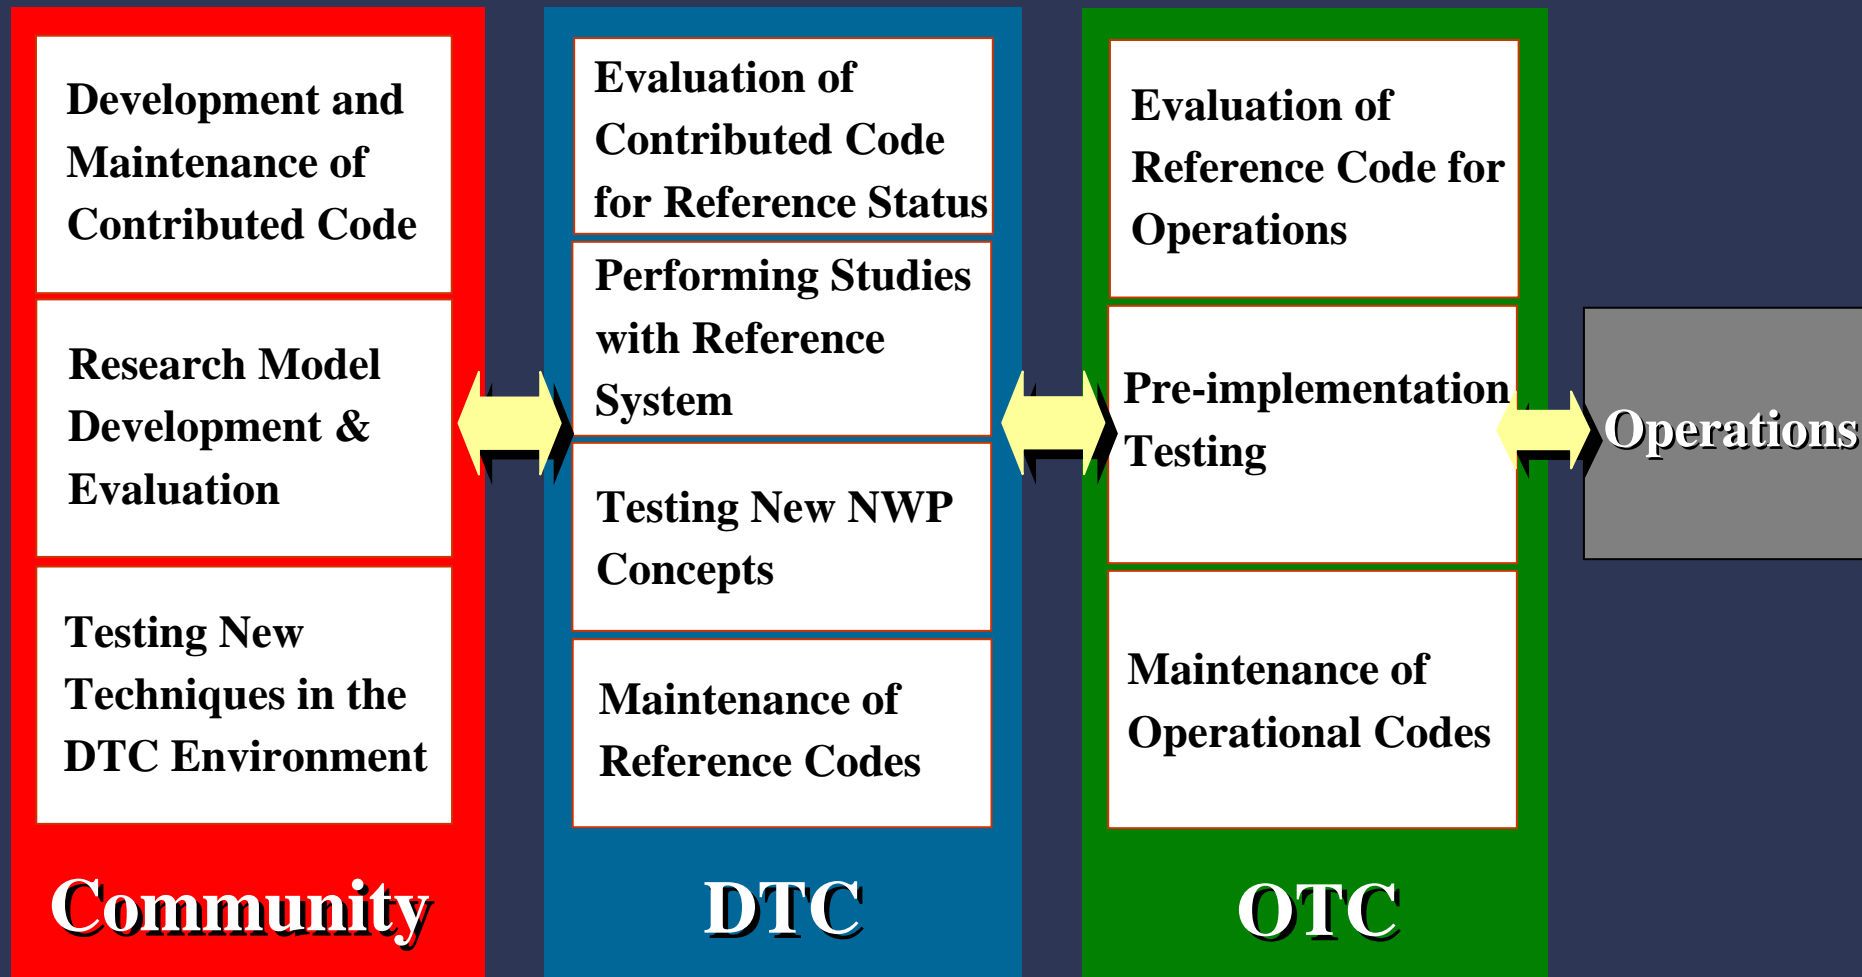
Development and Maintenance of Contributed Code

Research Model Development & Evaluation

Testing New Techniques in the DTC Environment

Community

Evaluation of Contributed Code for Reference Status

Performing Studies with Reference System

Testing New NWP Concepts

Maintenance of Reference Codes

DTC

Evaluation of Reference Code for Operations

Pre-implementation Testing

Maintenance of Operational Codes

OTC

Operations